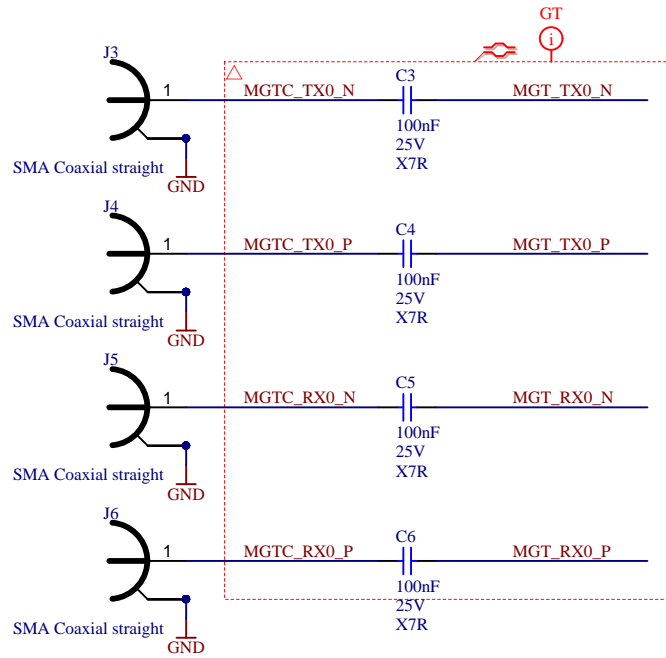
GT

J3
1
MGTC_TX0_N
C3
MGT_TX0_N
100nF
25V
X7R
SMA Coaxial straight
GND

J4
1
MGTC_TX0_P
C4
MGT_TX0_P
100nF
25V
X7R
SMA Coaxial straight
GND

J5
1
MGTC_RX0_N
C5
MGT_RX0_N
100nF
25V
X7R
SMA Coaxial straight
GND

J6
1
MGTC_RX0_P
C6
MGT_RX0_P
100nF
25V
X7R
SMA Coaxial straight
GND